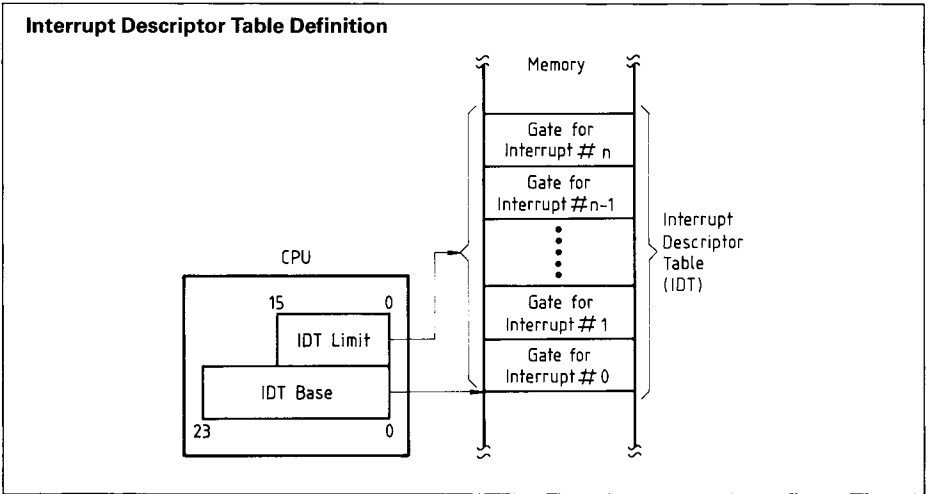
Interrupt Descriptor Table Definition

Memory

Gate for Interrupt # n

Gate for Interrupt # n-1

Interrupt Descriptor Table (IDT)

CPU

15

0

Gate for Interrupt # 1

IDT Limit

Gate for Interrupt # 0

IDT Base

23

0